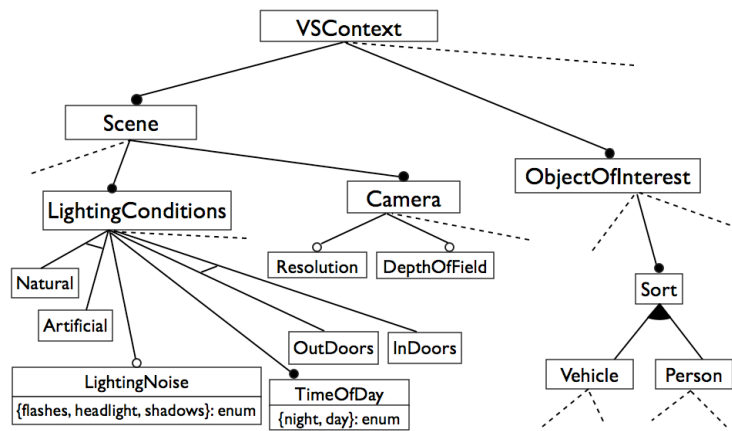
VSContext

Scene

ObjectOfInterest

LightingConditions

Camera

Resolution

DepthOfField

Natural

Artificial

LightingNoise
{flashes, headlight, shadows}: enum

TimeOfDay
{night, day}: enum

OutDoors

InDoors

Sort

Vehicle

Person